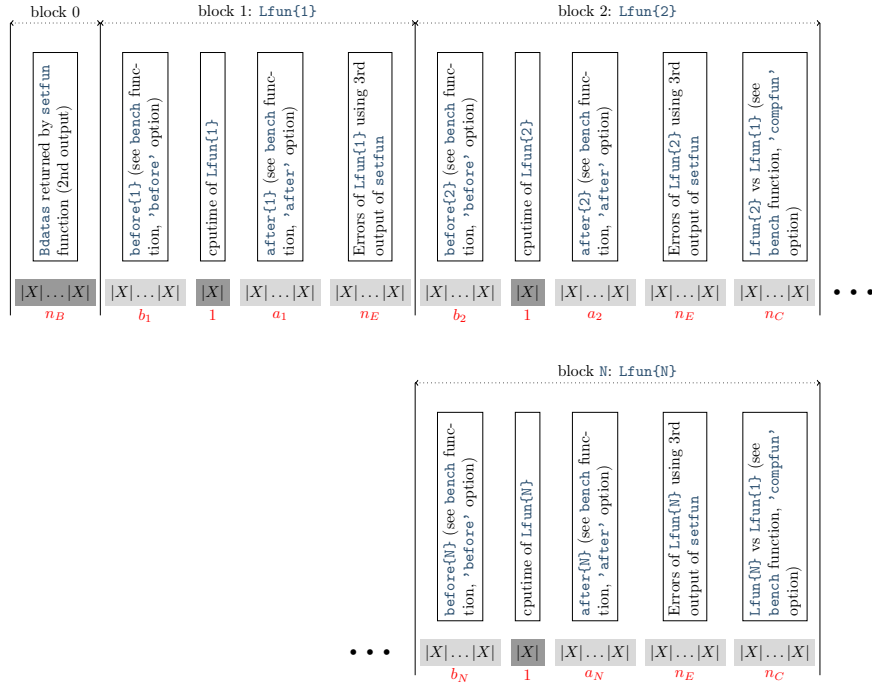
block 0

block 1: Lfun{1}

block 2: Lfun{2}

Bdatas returned by setfun function (2nd output)

before{1} (see bench function, 'before' option)

cputime of Lfun{1}

after{1} (see bench function, 'after' option)

Errors of Lfun{1} using 3rd output of setfun

before{2} (see bench function, 'before' option)

cputime of Lfun{2}

after{2} (see bench function, 'after' option)

Errors of Lfun{2} using 3rd output of setfun

Lfun{2} vs Lfun{1} (see bench function, 'compfun' option)

$|X|\dots|X|$ $|X|\dots|X|$ $|X|$ $|X|\dots|X|$ $|X|\dots|X|$ $|X|\dots|X|$ $|X|$ $|X|\dots|X|$ $|X|\dots|X|$ $|X|\dots|X|$ • • •

$n_B$ $b_1$ $1$ $a_1$ $n_E$ $b_2$ $1$ $a_2$ $n_E$ $n_C$

block N: Lfun{N}

before{N} (see bench function, 'before' option)

cputime of Lfun{N}

after{N} (see bench function, 'after' option)

Errors of Lfun{N} using 3rd output of setfun

Lfun{N} vs Lfun{1} (see bench function, 'compfun' option)

• • • $|X|\dots|X|$ $|X|$ $|X|\dots|X|$ $|X|\dots|X|$ $|X|\dots|X|$

$b_N$ $1$ $a_N$ $n_E$ $n_C$